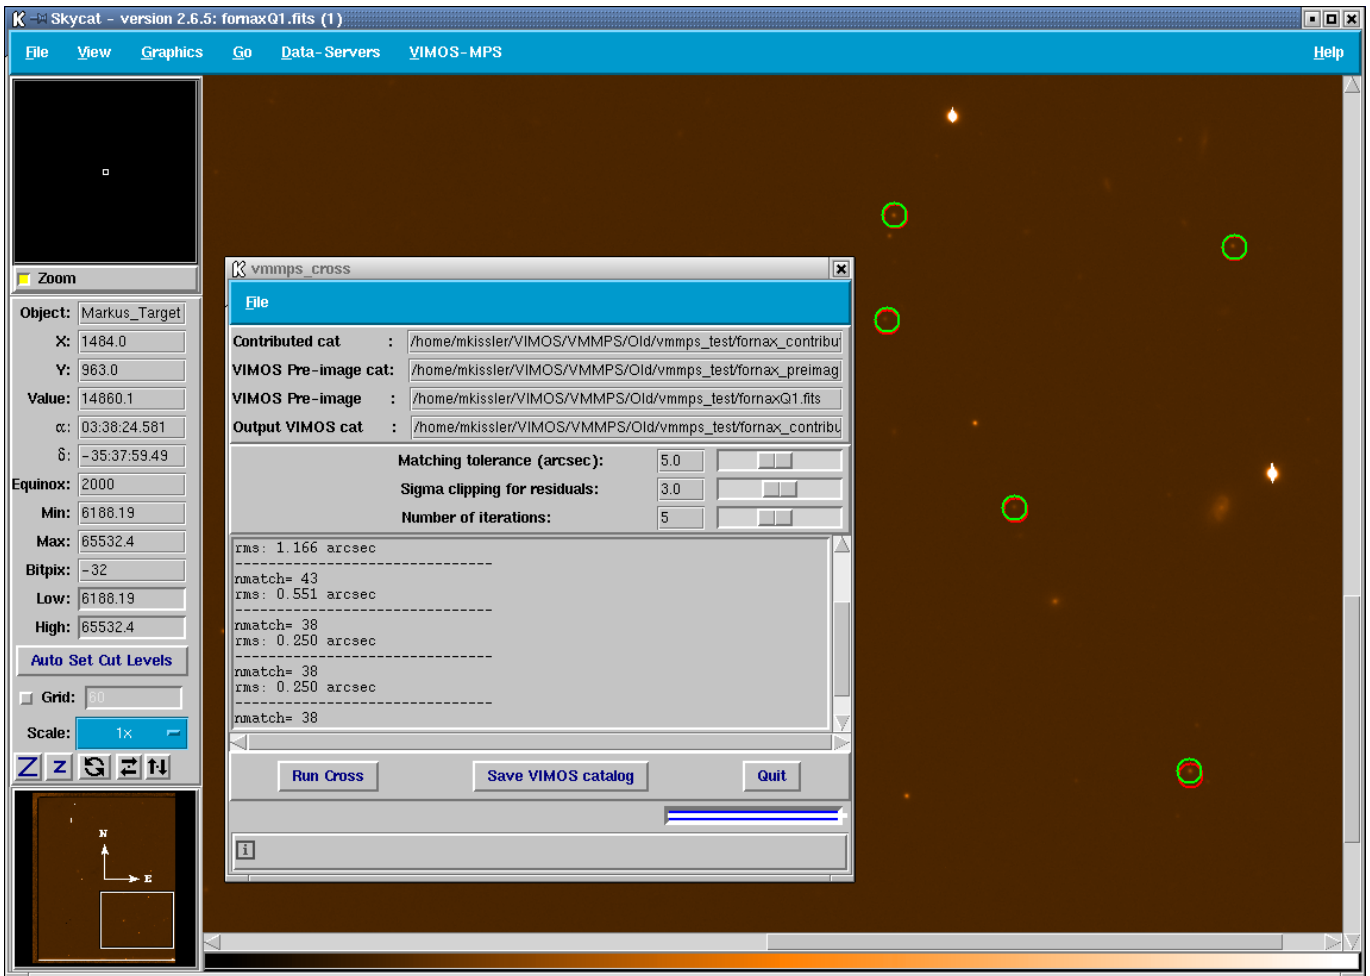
Skycat - version 2.6.5: fornaxQ1.fits (1)

File View Graphics Go Data-Servers VIMOS-MPS Help

Zoom

Object: Markus_Target
X: 1484.0
Y: 963.0
Value: 14860.1
α: 03:38:24.581
δ: -35:37:59.49
Equinox: 2000
Min: 6188.19
Max: 65532.4
Bitpix: -32
Low: 6188.19
High: 65532.4

Auto Set Cut Levels

Grid: 60

Scale: 1x

Z z

N
E

vmmps_cross

File

Contributed cat : /home/mkissler/VIMOS/VMMPS/Old/vmmps_test/fornax_contribu
VIMOS Pre-image cat: /home/mkissler/VIMOS/VMMPS/Old/vmmps_test/fornax_preimag
VIMOS Pre-image : /home/mkissler/VIMOS/VMMPS/Old/vmmps_test/fornaxQ1.fits
Output VIMOS cat : /home/mkissler/VIMOS/VMMPS/Old/vmmps_test/fornax_contribu

Matching tolerance (arcsec): 5.0
Sigma clipping for residuals: 3.0
Number of iterations: 5

rms: 1.166 arcsec
--------------------------------
nmatch= 43
rms: 0.551 arcsec
--------------------------------
nmatch= 38
rms: 0.250 arcsec
--------------------------------
nmatch= 38
rms: 0.250 arcsec
--------------------------------
nmatch= 38

Run Cross Save VIMOS catalog Quit

i